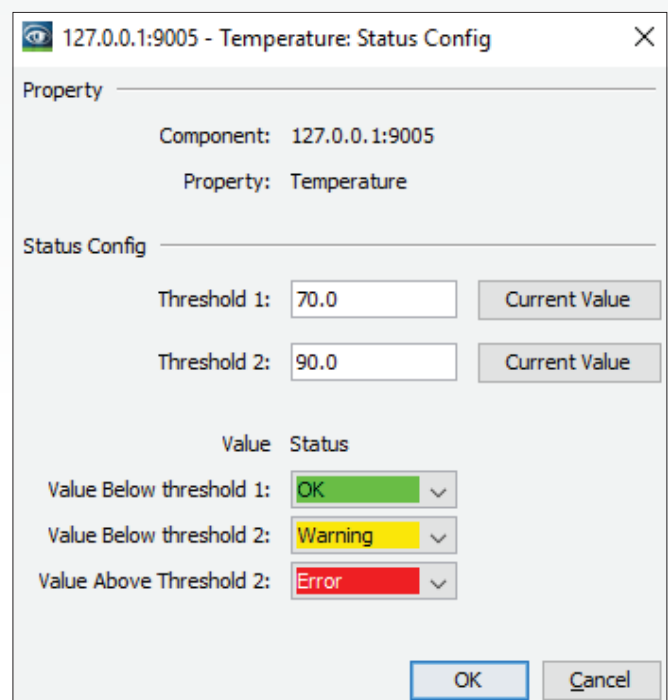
127.0.0.1:9005 - Temperature: Status Config

Property

Component: 127.0.0.1:9005

Property: Temperature

Status Config

Threshold 1: 70.0 Current Value

Threshold 2: 90.0 Current Value

Value Status

Value Below threshold 1: OK

Value Below threshold 2: Warning

Value Above Threshold 2: Error

OK Cancel